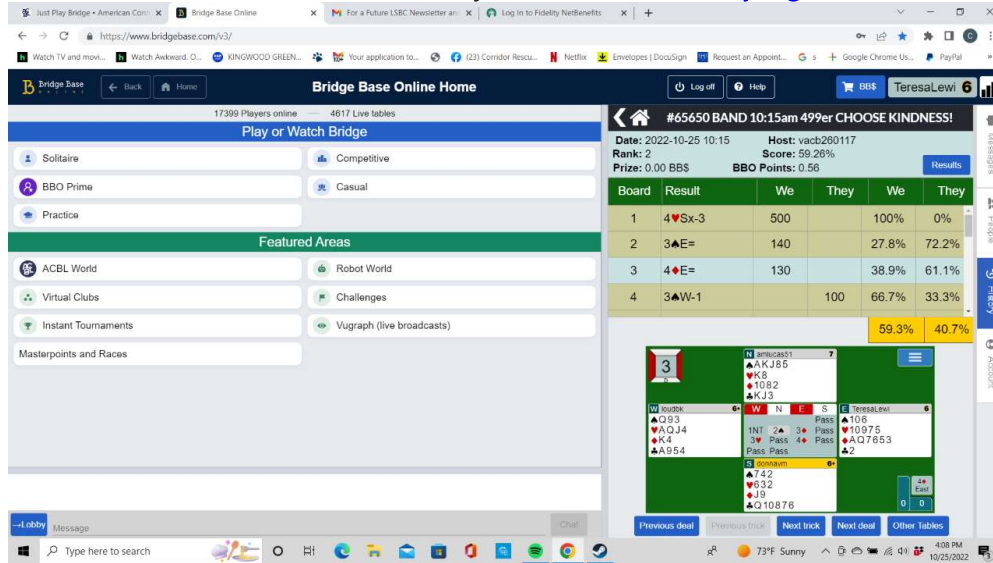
Just Play Bridge • American Cont × | Bridge Base Online × | For a Future LSBC Newsletter an × | Log In to Fidelity NetBenefits × | +

https://www.bridgebase.com/v3/

Watch TV and movi... | Watch Awkward. O... | KINGWOOD GREEN... | Your application to... | (23) Corridor Rescu... | Netflix | Envelopes | DocuSign | Request an Appoint... | G s | Google Chrome Us... | PayPal

Bridge Base Online | ← Back | Home | Bridge Base Online Home | Log off | Help | BB$ | TeresaLewi 6

17399 Players online — 4617 Live tables

Play or Watch Bridge

Solitaire | Competitive
BBO Prime | Casual
Practice

Featured Areas

ACBL World | Robot World
Virtual Clubs | Challenges
Instant Tournaments | Vugraph (live broadcasts)
Masterpoints and Races

#65650 BAND 10:15am 499er CHOOSE KINDNESS!

Date: 2022-10-25 10:15 Host: vacb260117
Rank: 2 Score: 59.26%
Prize: 0.00 BB$ BBO Points: 0.56

Results

| Board | Result | We | They | We | They |
|---|---|---|---|---|---|
| 1 | 4♥Sx-3 | 500 | | 100% | 0% |
| 2 | 3♠E= | 140 | | 27.8% | 72.2% |
| 3 | 4♦E= | 130 | | 38.9% | 61.1% |
| 4 | 3♠W-1 | | 100 | 66.7% | 33.3% |

59.3% 40.7%

3

N amlucas51 7
♠AKJ85
♥K8
♦1082
♣KJ3

W loudbk 6
♠Q93
♥AQJ4
♦K4
♣A954

E TeresaLewi 6
♠106
♥10975
♦AQ7653
♣2

S donnavm 6
♠742
♥632
♦J9
♣Q10876

W N E S
Pass
1NT 2♠ 3♦ Pass
3♥ Pass 4♦ Pass
Pass Pass

4♦ East
0 0

Previous deal | Previous trick | Next trick | Next deal | Other Tables

Lobby | Message | Chat

Messages | People | History | Account

Type here to search | 73°F Sunny | 4:08 PM 10/25/2022